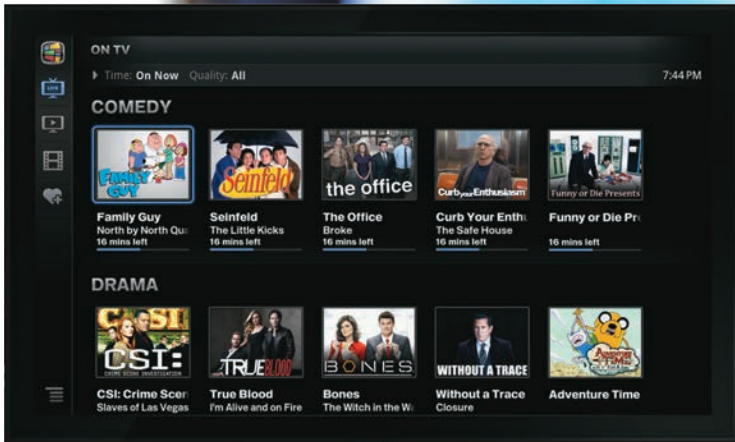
ON TV

Time: On Now Quality: All

7:44 PM

COMEDY

FAMILY GUY

Family Guy
North by North Qu
16 mins left

Seinfeld

Seinfeld
The Little Kicks
16 mins left

the office

The Office
Broke
16 mins left

Curb your Enthusiasm

Curb Your Enthu
The Safe House
16 mins left

Funny or Die Presents

Funny or Die Pr
16 mins left

DRAMA

CSI
CSI:
CRIME SCENE INVESTIGATION

CSI: Crime Scen
Slaves of Las Vegas

TRUE BLOOD

True Blood
I'm Alive and on Fire

BONES

Bones
The Witch in the W

WITHOUT A TRACE

Without a Trace
Closure

Adventure Time

Adventure Time